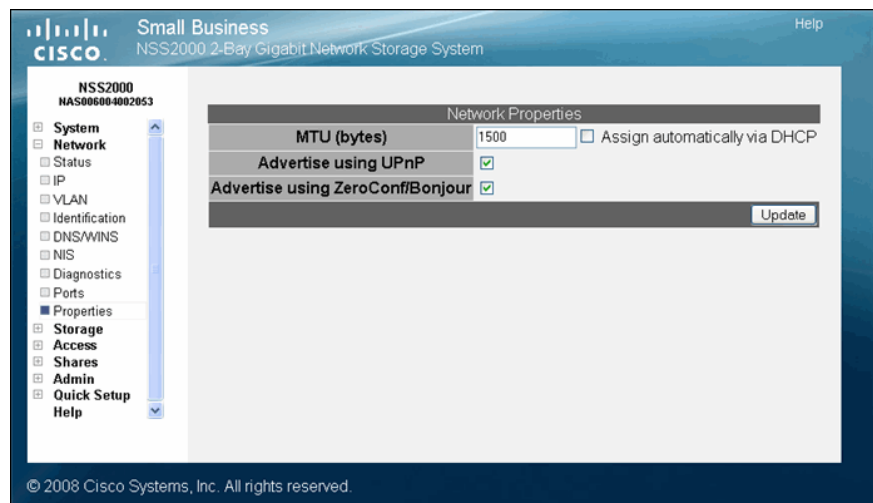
cisco

Small Business
NSS2000 2-Bay Gigabit Network Storage System

Help

NSS2000
NAS006004002053

System
Network
Status
IP
VLAN
Identification
DNS/WINS
NIS
Diagnostics
Ports
Properties
Storage
Access
Shares
Admin
Quick Setup
Help

| Network Properties | |
|---|---|
| MTU (bytes) | 1500 ☐ Assign automatically via DHCP |
| Advertise using UPnP | ☑ |
| Advertise using ZeroConf/Bonjour | ☑ |

Update

© 2008 Cisco Systems, Inc. All rights reserved.